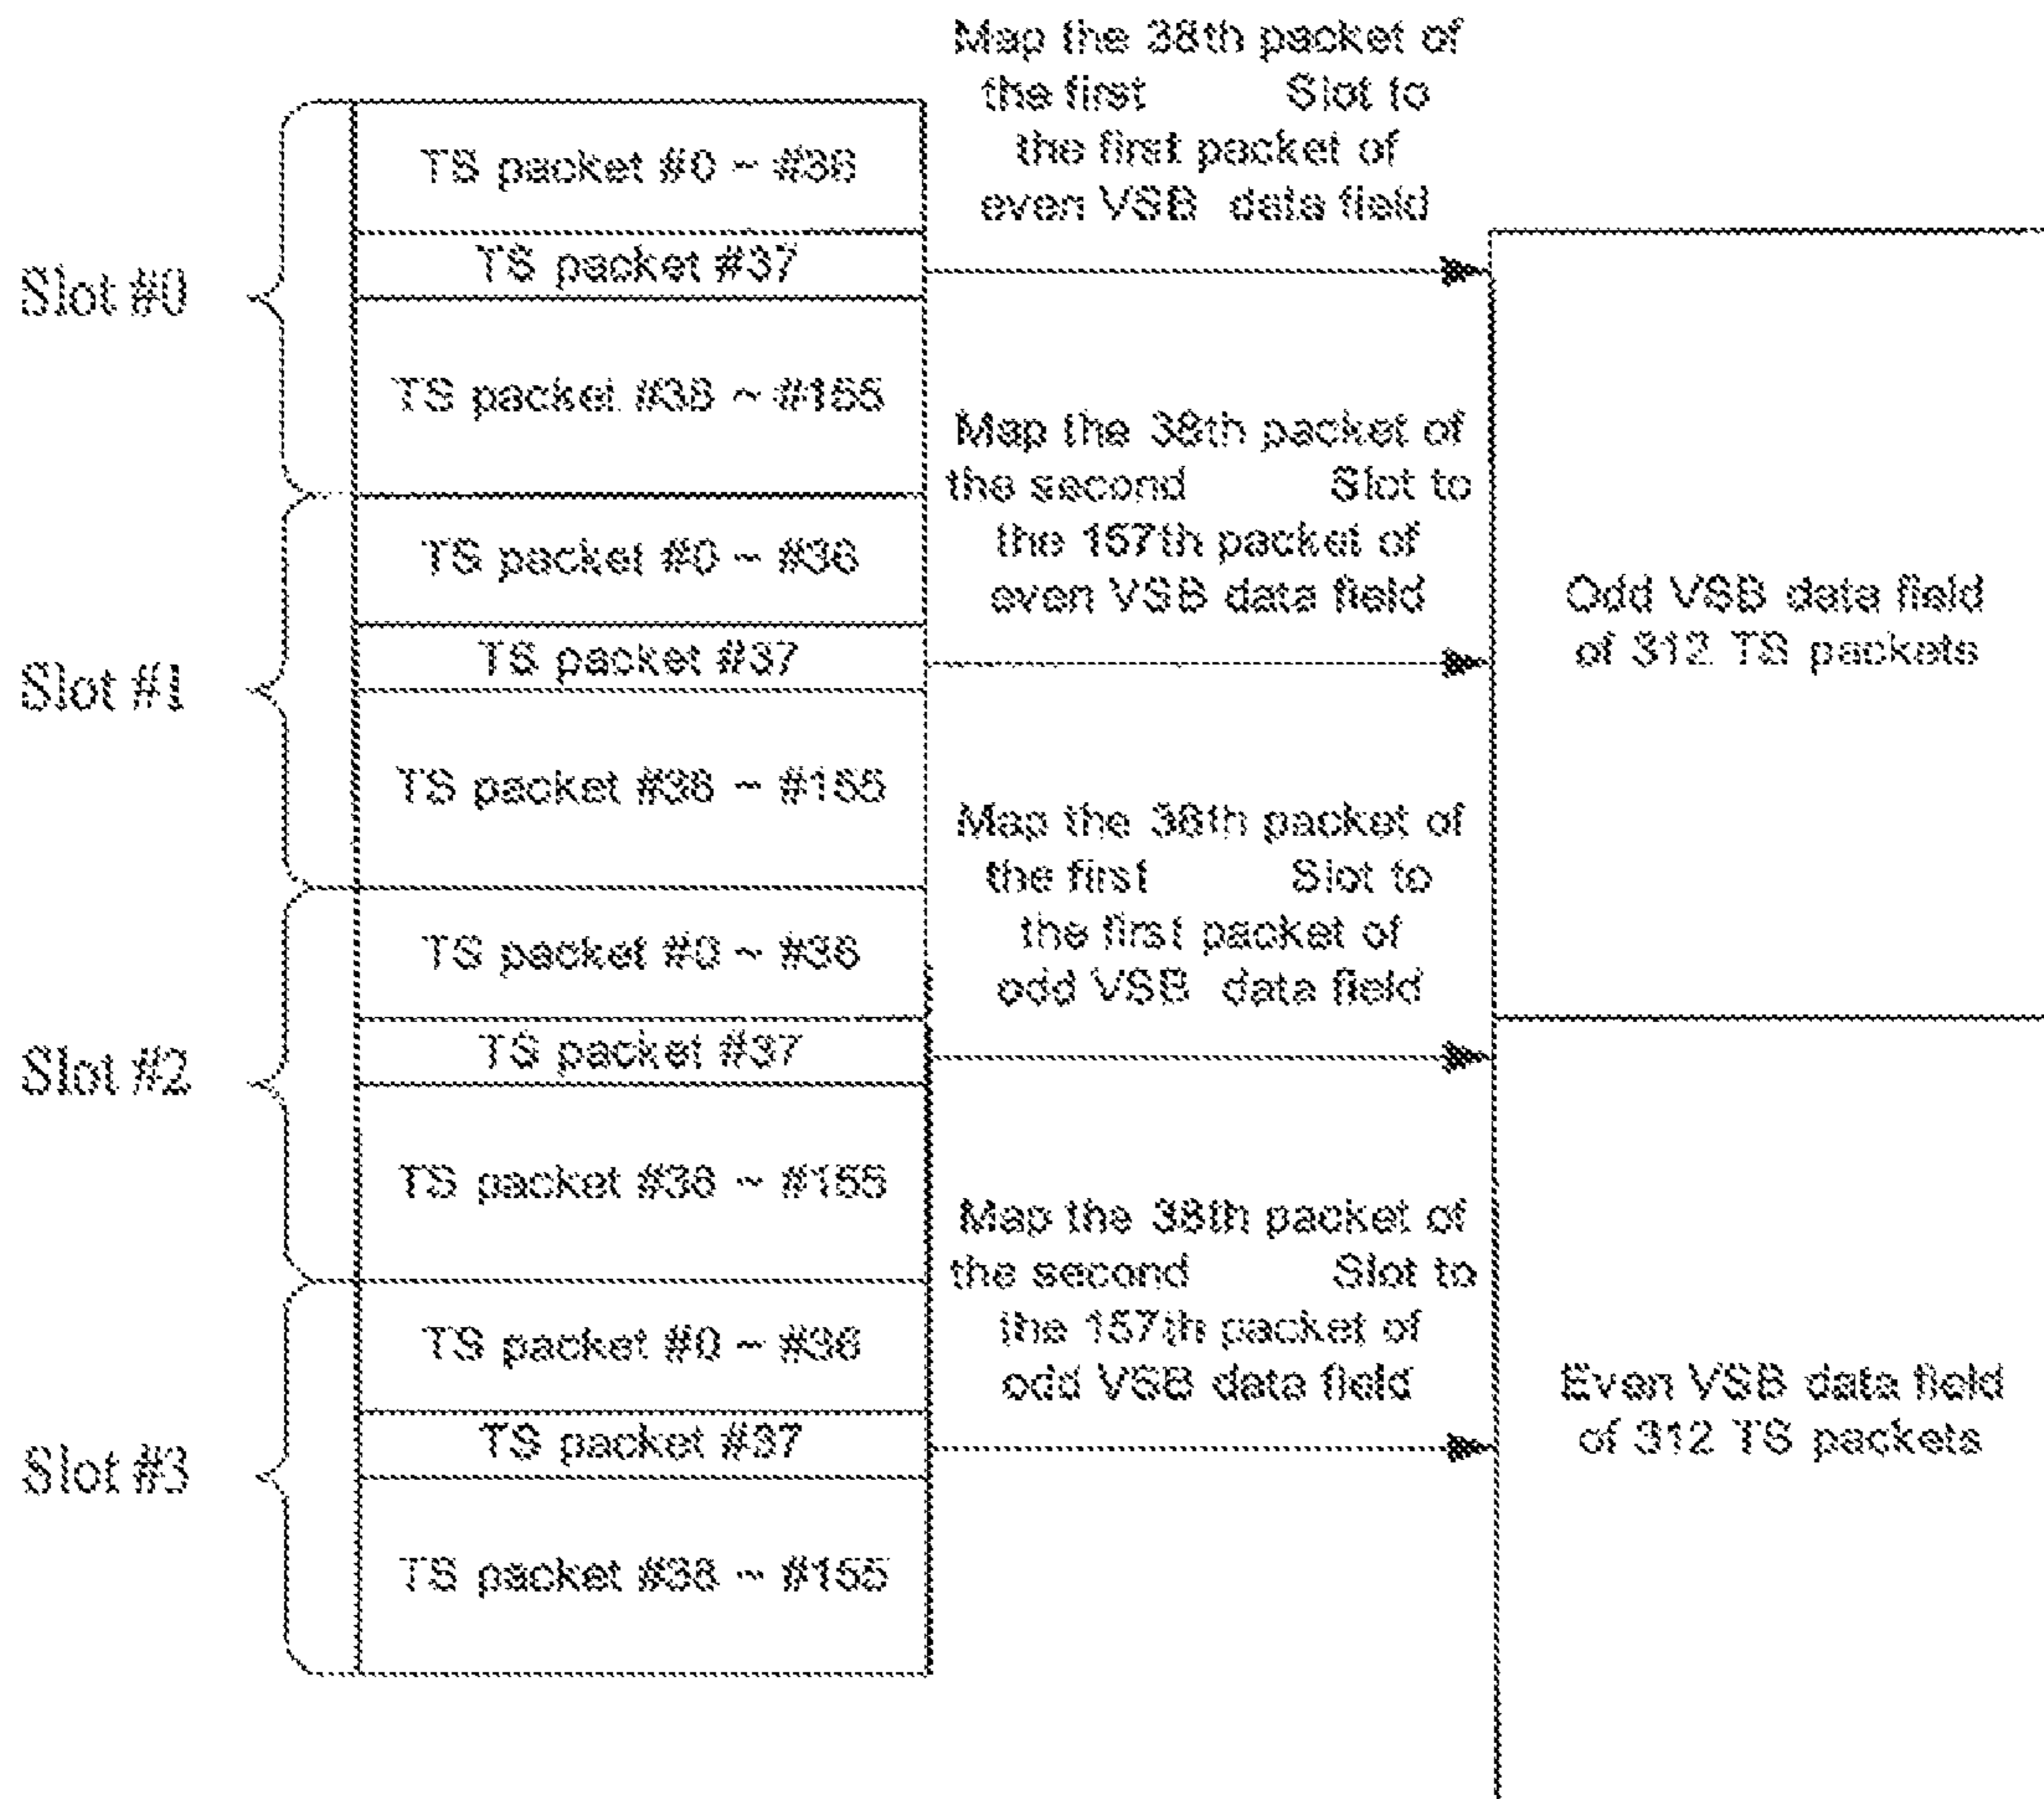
Map the 38th packet of the first Slot to the first packet of even VSB data field

Slot #0

TS packet #0 ~ #36

TS packet #37

TS packet #38 ~ #155

Map the 38th packet of the second Slot to the 157th packet of even VSB data field

Slot #1

TS packet #0 ~ #36

TS packet #37

TS packet #38 ~ #155

Odd VSB data field of 312 TS packets

Map the 38th packet of the first Slot to the first packet of odd VSB data field

Slot #2

TS packet #0 ~ #36

TS packet #37

TS packet #38 ~ #155

Map the 38th packet of the second Slot to the 157th packet of odd VSB data field

Slot #3

TS packet #0 ~ #36

TS packet #37

TS packet #38 ~ #155

Even VSB data field of 312 TS packets